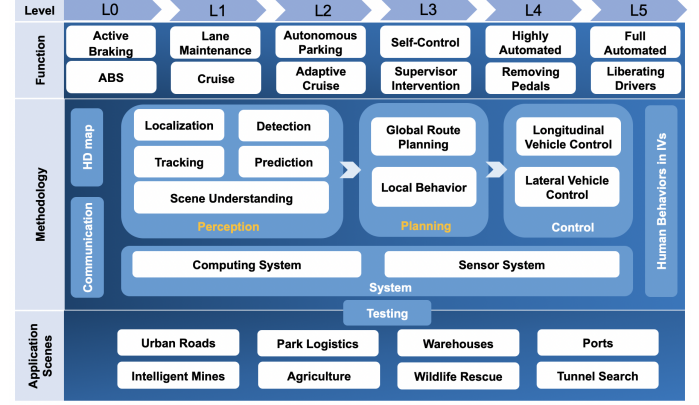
Level L0 L1 L2 L3 L4 L5

Function

| L0 | L1 | L2 | L3 | L4 | L5 |
|---|---|---|---|---|---|
| Active Braking | Lane Maintenance | Autonomous Parking | Self-Control | Highly Automated | Full Automated |
| ABS | Cruise | Adaptive Cruise | Supervisor Intervention | Removing Pedals | Liberating Drivers |

Methodology

HD map

Communication

Localization
Detection
Tracking
Prediction
Scene Understanding
Perception

Global Route Planning
Local Behavior
Planning

Longitudinal Vehicle Control
Lateral Vehicle Control
Control

Human Behaviors in IVs

Computing System
Sensor System
System

Testing

Application Scenes

Urban Roads
Park Logistics
Warehouses
Ports
Intelligent Mines
Agriculture
Wildlife Rescue
Tunnel Search